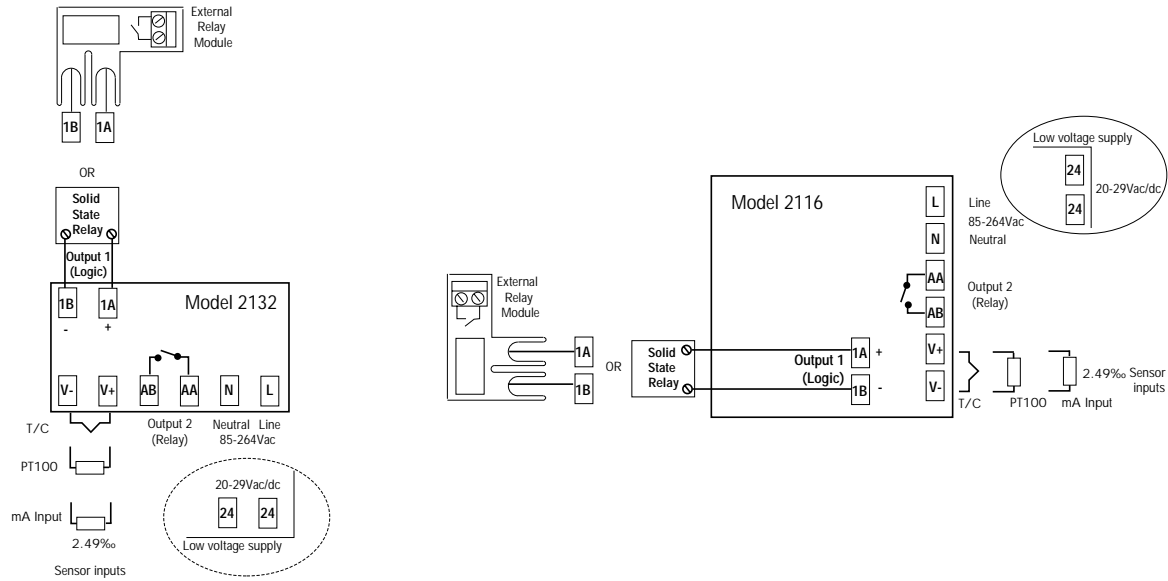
External Relay Module

1B 1A

OR

Solid State Relay

Output 1 (Logic)

1B 1A
- +

Model 2132

V- V+ AB AA N L

T/C

Output 2 (Relay)

Neutral Line 85-264Vac

PT100

mA Input

2.49‰

Sensor inputs

20-29Vac/dc

24 24

Low voltage supply

Low voltage supply

24

24

20-29Vac/dc

Model 2116

L

N

Line 85-264Vac Neutral

AA

AB

Output 2 (Relay)

External Relay Module

1A

1B

OR

Solid State Relay

Output 1 (Logic)

1A +

1B -

V+

V-

T/C

PT100

2.49‰

mA Input

Sensor inputs